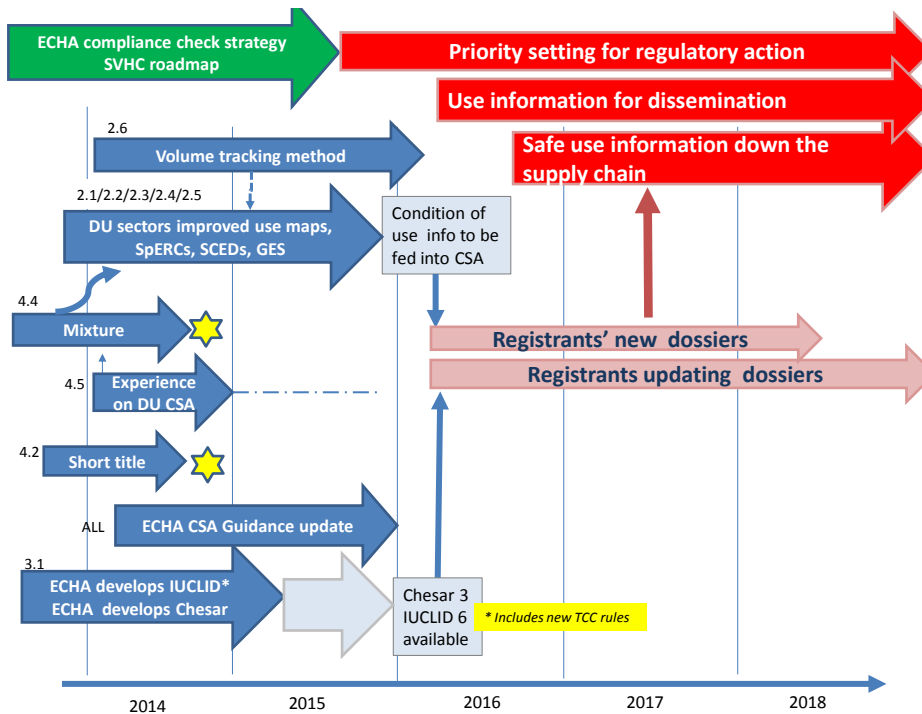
ECHA compliance check strategy
SVHC roadmap

Priority setting for regulatory action

Use information for dissemination

Safe use information down the supply chain

2.6

Volume tracking method

2.1/2.2/2.3/2.4/2.5

DU sectors improved use maps, SpERCs, SCEDs, GES

Condition of use info to be fed into CSA

4.4

Mixture

Registrants' new dossiers

Registrants updating dossiers

4.5

Experience on DU CSA

4.2

Short title

ALL

ECHA CSA Guidance update

3.1

ECHA develops IUCLID*
ECHA develops Chesar

Chesar 3
IUCLID 6
available

* Includes new TCC rules

2014

2015

2016

2017

2018